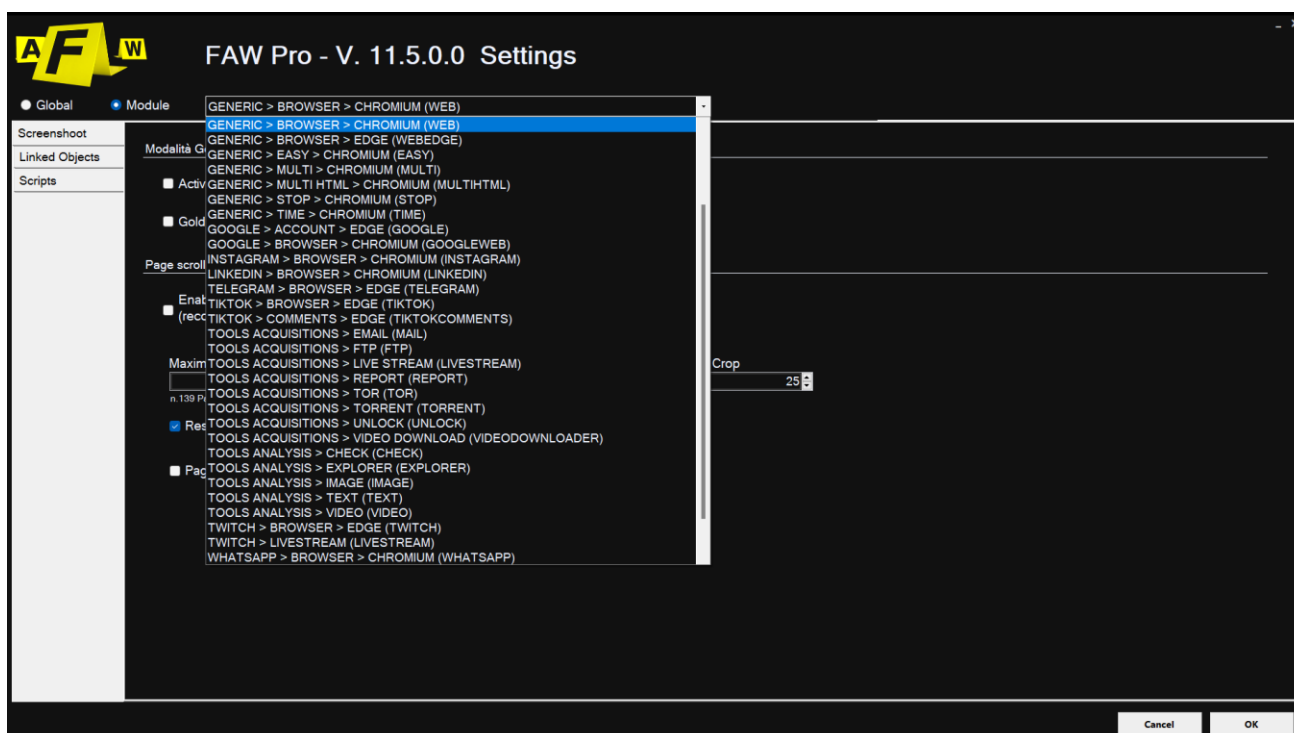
A F W

FAW Pro - V. 11.5.0.0 Settings

Global Module GENERIC > BROWSER > CHROMIUM (WEB)

Screenshoot
Linked Objects
Scripts

Modalità G

Activ

Gold

Page scroll

Enab
(reco

Maxim

n.139 P

Res

Pag

GENERIC > BROWSER > CHROMIUM (WEB)
GENERIC > BROWSER > EDGE (WEBEDGE)
GENERIC > EASY > CHROMIUM (EASY)
GENERIC > MULTI > CHROMIUM (MULTI)
GENERIC > MULTI HTML > CHROMIUM (MULTIHTML)
GENERIC > STOP > CHROMIUM (STOP)
GENERIC > TIME > CHROMIUM (TIME)
GOOGLE > ACCOUNT > EDGE (GOOGLE)
GOOGLE > BROWSER > CHROMIUM (GOOGLEWEB)
INSTAGRAM > BROWSER > CHROMIUM (INSTAGRAM)
LINKEDIN > BROWSER > CHROMIUM (LINKEDIN)
TELEGRAM > BROWSER > EDGE (TELEGRAM)
TIKTOK > BROWSER > EDGE (TIKTOK)
TIKTOK > COMMENTS > EDGE (TIKTOKCOMMENTS)
TOOLS ACQUISITIONS > EMAIL (MAIL)
TOOLS ACQUISITIONS > FTP (FTP)
TOOLS ACQUISITIONS > LIVE STREAM (LIVESTREAM)
TOOLS ACQUISITIONS > REPORT (REPORT)
TOOLS ACQUISITIONS > TOR (TOR)
TOOLS ACQUISITIONS > TORRENT (TORRENT)
TOOLS ACQUISITIONS > UNLOCK (UNLOCK)
TOOLS ACQUISITIONS > VIDEO DOWNLOAD (VIDEODOWNLOADER)
TOOLS ANALYSIS > CHECK (CHECK)
TOOLS ANALYSIS > EXPLORER (EXPLORER)
TOOLS ANALYSIS > IMAGE (IMAGE)
TOOLS ANALYSIS > TEXT (TEXT)
TOOLS ANALYSIS > VIDEO (VIDEO)
TWITCH > BROWSER > EDGE (TWITCH)
TWITCH > LIVESTREAM (LIVESTREAM)
WHATSAPP > BROWSER > CHROMIUM (WHATSAPP)

Crop
25

Cancel OK